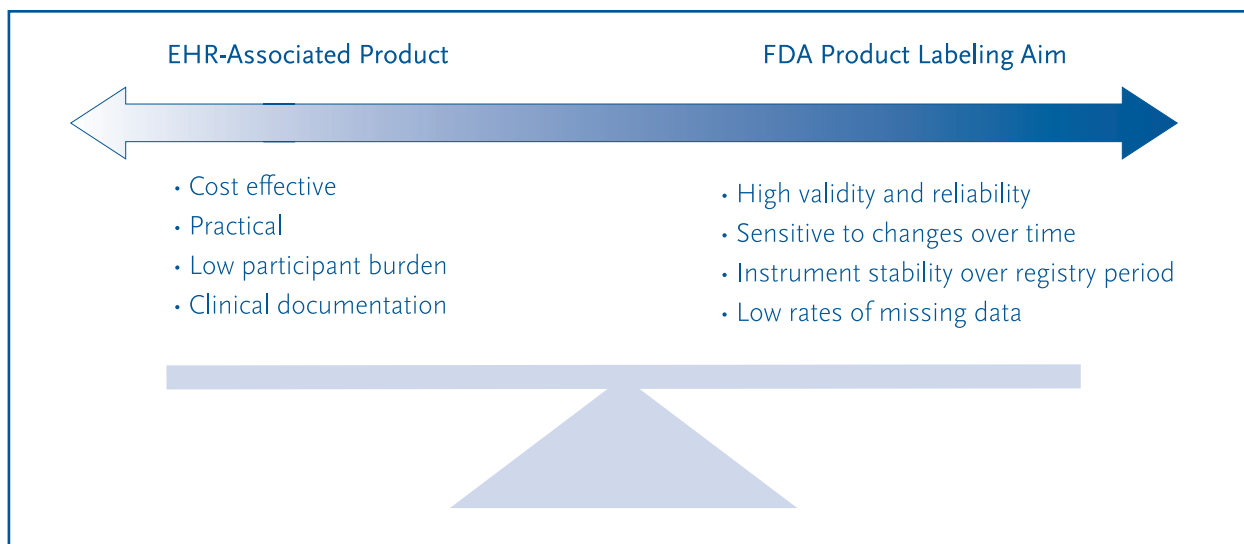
EHR-Associated Product

FDA Product Labeling Aim

• Cost effective
• Practical
• Low participant burden
• Clinical documentation

• High validity and reliability
• Sensitive to changes over time
• Instrument stability over registry period
• Low rates of missing data